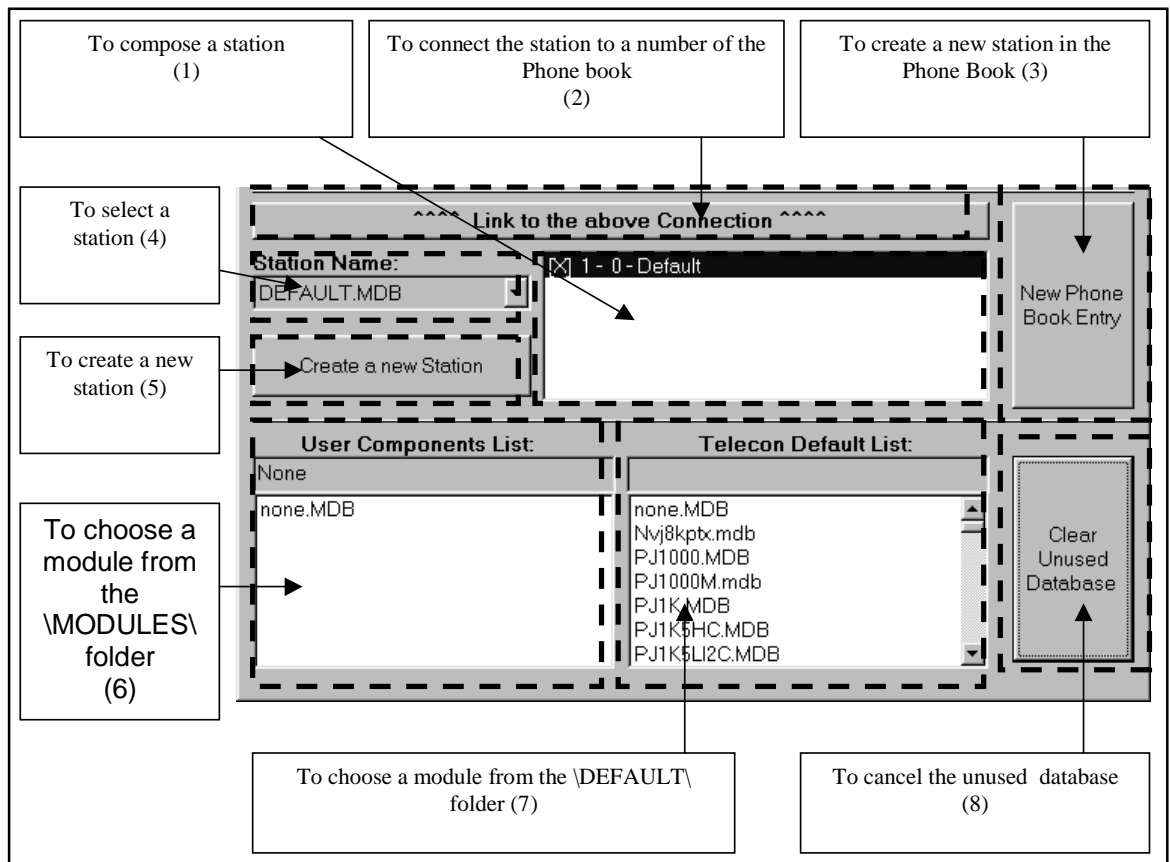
To compose a station
(1)

To connect the station to a number of the Phone book
(2)

To create a new station in the Phone Book (3)

To select a station (4)

^^^^ Link to the above Connection ^^^^

Station Name:

DEFAULT.MDB

[X] 1 - 0 - Default

New Phone Book Entry

To create a new station (5)

Create a new Station

User Components List:

None

none.MDB

Telecon Default List:

none.MDB
Nvj8kptx.mdb
PJ1000.MDB
PJ1000M.mdb
PJ1K.MDB
PJ1K5HC.MDB
PJ1K5LI2C.MDB

Clear Unused Database

To choose a module from the \MODULES\ folder
(6)

To choose a module from the \DEFAULT\ folder (7)

To cancel the unused database
(8)